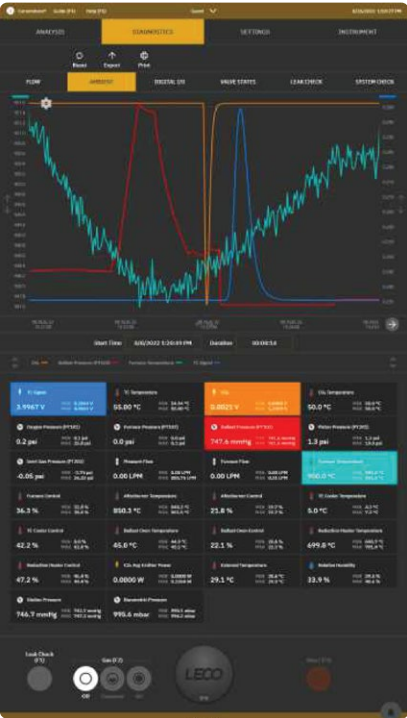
Guide (F1) Help (F2) Guest 8/26/2022

ANALYSIS DIAGNOSTICS SETTINGS INSTRUMENT

Reset Export Print

FLOW AMBIENT DIGITAL I/O VALVE STATES LEAK CHECK SYSTEM CHECK

Start Time 8/26/2022 3:20:09 PM Duration 00:00:54

TC Signal
3.9967 V

TC Temperature
55.00 °C

CO₂
0.0021 V

CO₂ Temperature
50.0 °C

Oxygen Pressure (PT301)
0.2 psi

Furnace Pressure (PT202)
0.0 psi

Ballast Pressure (PT302)
747.6 mmHg

Piston Pressure (PT305)
1.3 psi

Inert Gas Pressure (PT201)
-0.05 psi

Pneumatic Flow
0.00 LPM

Furnace Flow
0.00 LPM

Furnace Temperature
950.0 °C

Furnace Control
36.3 %

Afterburner Temperature
850.3 °C

Afterburner Control
21.8 %

TC Cooler Temperature
5.0 °C

TC Cooler Control
42.2 %

Ballast Oven Temperature
45.0 °C

Ballast Oven Control
22.1 %

Radiation Heater Temperature
699.0 °C

Radiation Heater Control
47.2 %

CO₂ Avg Emitter Power
0.0000 W

External Temperature
29.1 °C

Relative Humidity
33.9 %

Station Pressure
746.7 mmHg

Barometric Pressure
995.6 mbar

Leak Check (F5)

Gas (F7)

Off

LECO